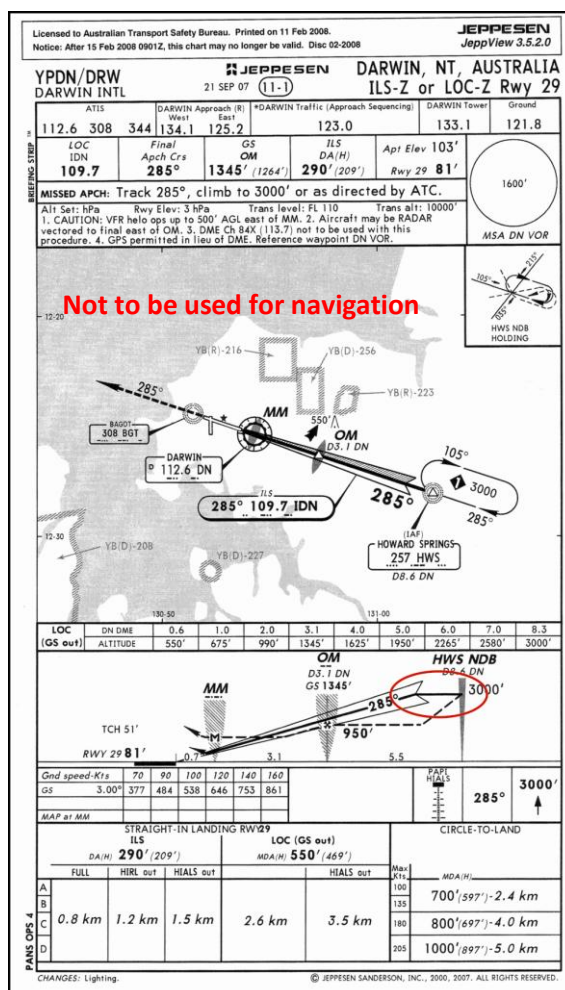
Licensed to Australian Transport Safety Bureau. Printed on 11 Feb 2008.
Notice: After 15 Feb 2008 0901Z, this chart may no longer be valid. Disc 02-2008

JEPPESEN
JeppView 3.5.2.0

YPDN/DRW
DARWIN INTL

21 SEP 07 (11-1) JEPPESEN

DARWIN, NT, AUSTRALIA
ILS-Z or LOC-Z Rwy 29

| ATIS | DARWIN Approach (R) West | East | *DARWIN Traffic (Approach Sequencing) | DARWIN Tower | Ground |
|---|---|---|---|---|---|
| 112.6 308 344 | 134.1 | 125.2 | 123.0 | 133.1 | 121.8 |

BRIEFING STRIP

| LOC IDN | Final Apch Crs | GS OM | ILS DA(H) | Apt Elev 103' |
|---|---|---|---|---|
| 109.7 | 285° | 1345' (1264') | 290' (209') | Rwy 29 81' |

1600'

MISSED APCH: Track 285°, climb to 3000' or as directed by ATC.

Alt Set: hPa   Rwy Elev: 3 hPa   Trans level: FL 110   Trans alt: 10000'
1. CAUTION: VFR helo ops up to 500' AGL east of MM. 2. Aircraft may be RADAR vectored to final east of OM. 3. DME Ch 84X (113.7) not to be used with this procedure. 4. GPS permitted in lieu of DME. Reference waypoint DN VOR.

MSA DN VOR

Not to be used for navigation

105° 285°
HWS NDB HOLDING

12-20
YB(R)-216
YB(D)-256
YB(R)-223
285°
BAGOT 308 BGT
MM
550'
OM
D3.1 DN
DARWIN D 112.6 DN
105°
3000
285°
ILS
285° 109.7 IDN
285°
(IAF)
HOWARD SPRINGS
257 HWS
D8.6 DN
12-30
YB(D)-208
YB(D)-227
130-50
131-00

| LOC (GS out) | DN DME | 0.6 | 1.0 | 2.0 | 3.1 | 4.0 | 5.0 | 6.0 | 7.0 | 8.3 |
|---|---|---|---|---|---|---|---|---|---|---|
| | ALTITUDE | 550' | 675' | 990' | 1345' | 1625' | 1950' | 2265' | 2580' | 3000' |

OM
D3.1 DN
GS 1345'
HWS NDB
D8.6 DN
3000'
MM
285°
TCH 51'
950'
RWY 29 81'
0.7
3.1
5.5

| Gnd speed-Kts | 70 | 90 | 100 | 120 | 140 | 160 |
|---|---|---|---|---|---|---|
| GS 3.00° | 377 | 484 | 538 | 646 | 753 | 861 |
| MAP at MM | | | | | | |

PAPI HIALS
285°
3000'

STRAIGHT-IN LANDING RWY29
CIRCLE-TO-LAND

| | ILS DA(H) 290' (209') | | | LOC (GS out) MDA(H) 550' (469') | | Max Kts | MDA(H) |
|---|---|---|---|---|---|---|---|
| | FULL | HIRL out | HIALS out | | HIALS out | | |
| A | | | | | | 100 | 700' (597') - 2.4 km |
| B | | | | | | 135 | |
| C | 0.8 km | 1.2 km | 1.5 km | 2.6 km | 3.5 km | 180 | 800' (697') - 4.0 km |
| D | | | | | | 205 | 1000' (897') - 5.0 km |

PANS OPS 4

CHANGES: Lighting.
© JEPPESEN SANDERSON, INC., 2000, 2007. ALL RIGHTS RESERVED.